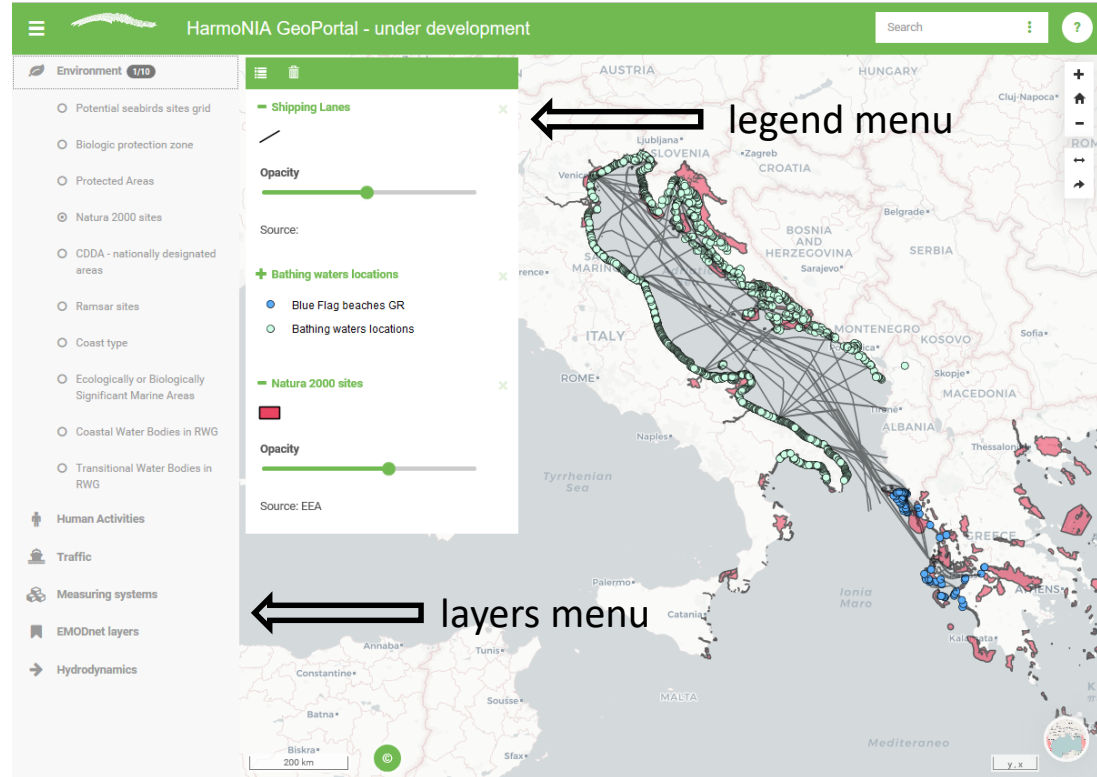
HarmoNIA GeoPortal - under development

Search

?

Environment 1/10

Potential seabirds sites grid

Biologic protection zone

Protected Areas

Natura 2000 sites

CDDA - nationally designated areas

Ramsar sites

Coast type

Ecologically or Biologically Significant Marine Areas

Coastal Water Bodies in RWG

Transitional Water Bodies in RWG

Human Activities

Traffic

Measuring systems

EMODnet layers

Hydrodynamics

Shipping Lanes

Opacity

Source:

Bathing waters locations

Blue Flag beaches GR

Bathing waters locations

Natura 2000 sites

Opacity

Source: EEA

legend menu

layers menu

AUSTRIA
HUNGARY
Cluj-Napoca
Ljubljana
SLOVENIA
Zagreb
CROATIA
Venice
Belgrade
BOSNIA AND HERZEGOVINA
SERBIA
Sarajevo
SAN MARINO
ITALY
MONTENEGRO
KOSOVO
Sofia
ROME
Skopje
MACEDONIA
Tirana
ALBANIA
Naples
Thessaloniki
Tyrrhenian Sea
GREECE
Palermo
Catania
Ionian Mare
ATHENS
Kalamata
Annaba
Tunis
Constantine
Sousse
MALTA
Batna
Biskra
Sfax
Mediterraneo
200 km
y, x